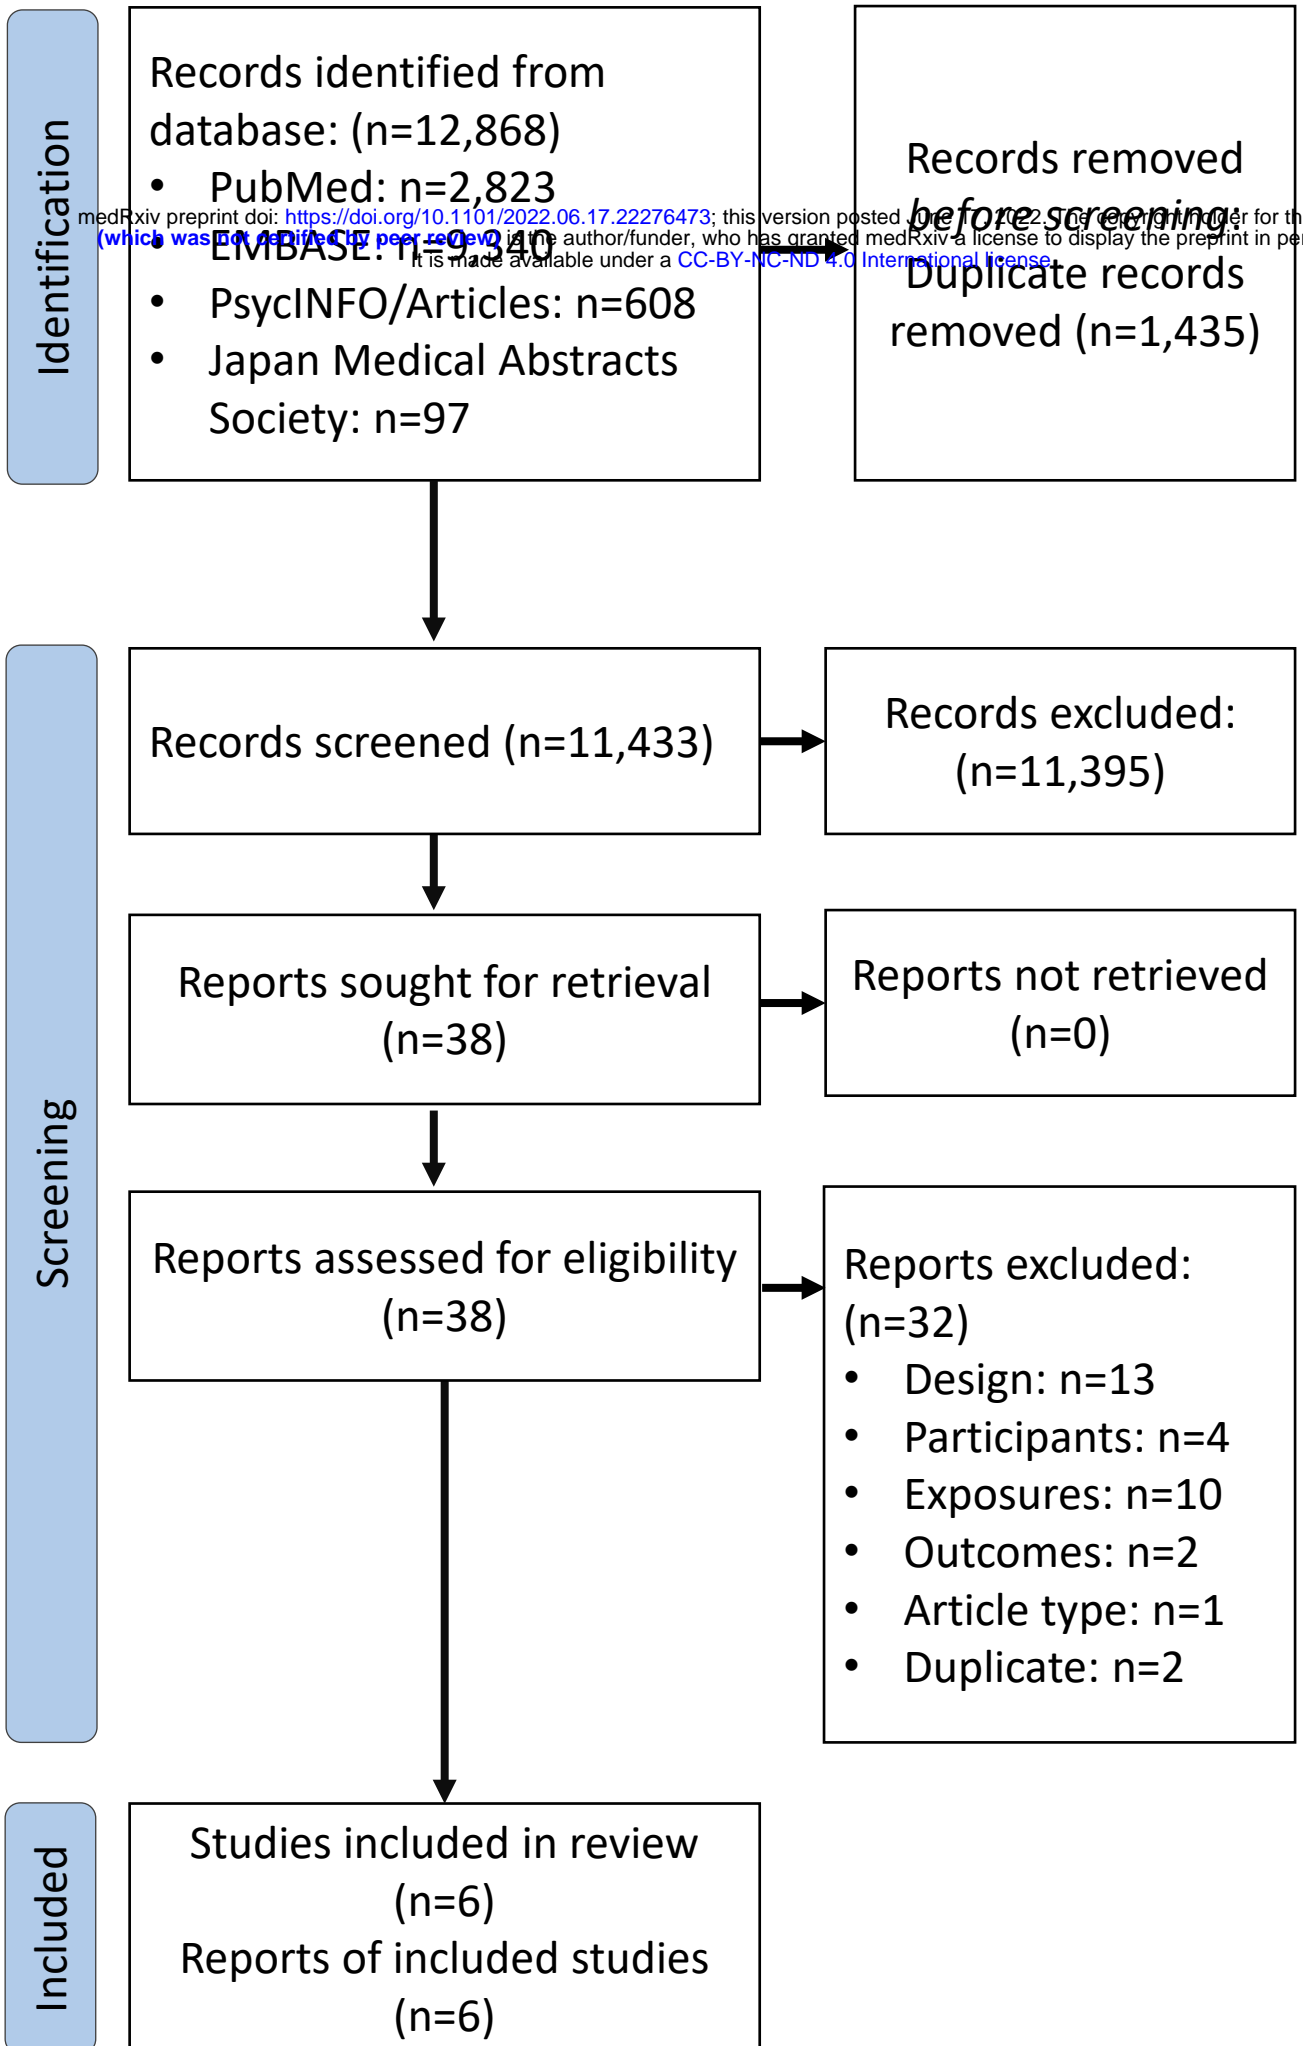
Identification

Records identified from database: (n=12,868)
• PubMed: n=2,823
• EMBASE: n=9,340
• PsycINFO/Articles: n=608
• Japan Medical Abstracts Society: n=97

Records removed *before screening*:
Duplicate records removed (n=1,435)

medRxiv preprint doi: https://doi.org/10.1101/2022.06.17.22276473; this version posted June 17, 2022. The copyright holder for th
(which was not certified by peer review) is the author/funder, who has granted medRxiv a license to display the preprint in per
It is made available under a CC-BY-NC-ND 4.0 International license.

Screening

Records screened (n=11,433)

Records excluded: (n=11,395)

Reports sought for retrieval (n=38)

Reports not retrieved (n=0)

Reports assessed for eligibility (n=38)

Reports excluded: (n=32)
• Design: n=13
• Participants: n=4
• Exposures: n=10
• Outcomes: n=2
• Article type: n=1
• Duplicate: n=2

Included

Studies included in review (n=6)
Reports of included studies (n=6)